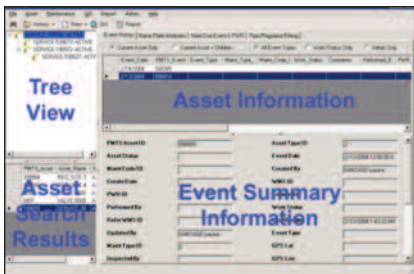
File Asset Maintenance Report Admin Help

History New Edit Report

Tree View

Event History Name Plate Attributes Next Due Event & PM/S Pipe/Regulator Fitting

Current Asset Only Current Asset + Children All Event Types Work Status Only Active Only

Asset Information

PMTS Asset ID
Asset Status
Want Code ID
Cancel Date
PWR ID
Performed By
Refer WMS ID
Updated By
Want Type ID
Inspected By

Asset Type ID
Event Date
Created By
WMS ID
Work Order
Event Type
GPS Lat
GPS Lon

Asset Search Results

Event Summary Information